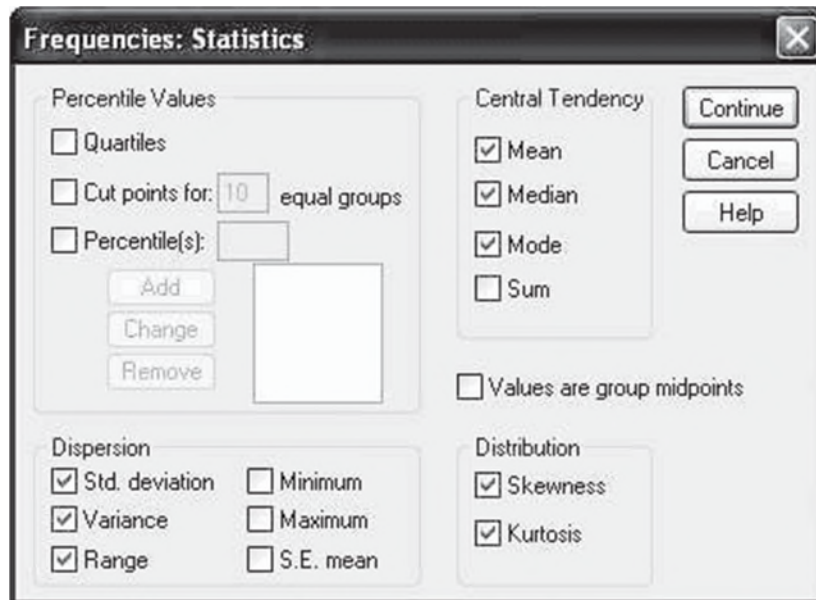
Frequencies: Statistics

Percentile Values
Quartiles
Cut points for: 10 equal groups
Percentile(s):
Add
Change
Remove

Central Tendency
Mean
Median
Mode
Sum

Continue
Cancel
Help

Values are group midpoints

Dispersion
Std. deviation
Variance
Range
Minimum
Maximum
S.E. mean

Distribution
Skewness
Kurtosis